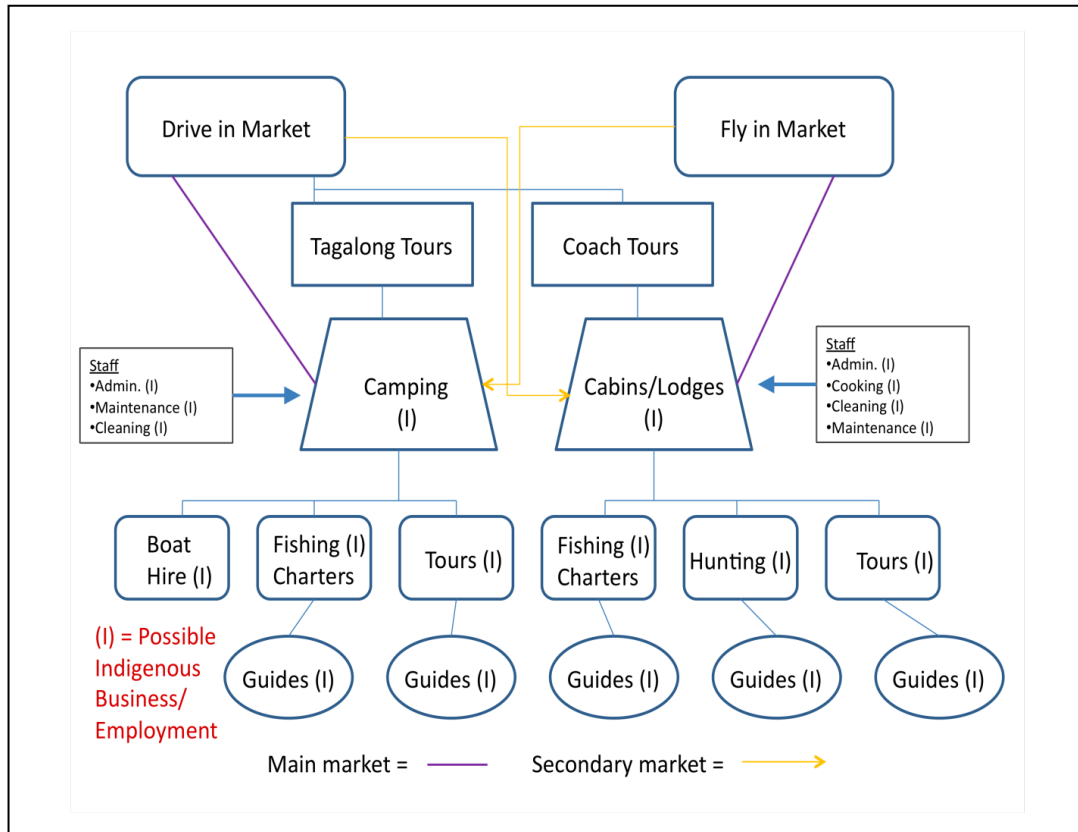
Drive in Market

Fly in Market

Tagalong Tours

Coach Tours

Staff
•Admin. (I)
•Maintenance (I)
•Cleaning (I)

Camping (I)

Cabins/Lodges (I)

Staff
•Admin. (I)
•Cooking (I)
•Cleaning (I)
•Maintenance (I)

Boat Hire (I)

Fishing (I) Charters

Tours (I)

Fishing (I) Charters

Hunting (I)

Tours (I)

(I) = Possible Indigenous Business/ Employment

Guides (I)

Guides (I)

Guides (I)

Guides (I)

Guides (I)

Main market =

Secondary market =